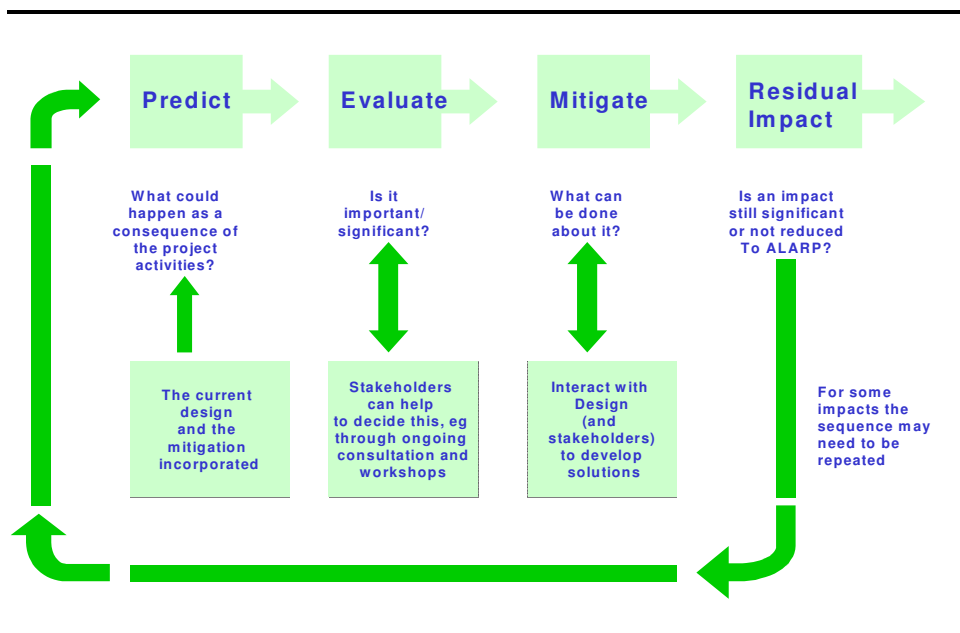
Predict

Evaluate

Mitigate

Residual Impact

What could happen as a consequence of the project activities?

Is it important/ significant?

What can be done about it?

Is an impact still significant or not reduced To ALARP?

The current design and the mitigation incorporated

Stakeholders can help to decide this, eg through ongoing consultation and workshops

Interact with Design (and stakeholders) to develop solutions

For some impacts the sequence may need to be repeated